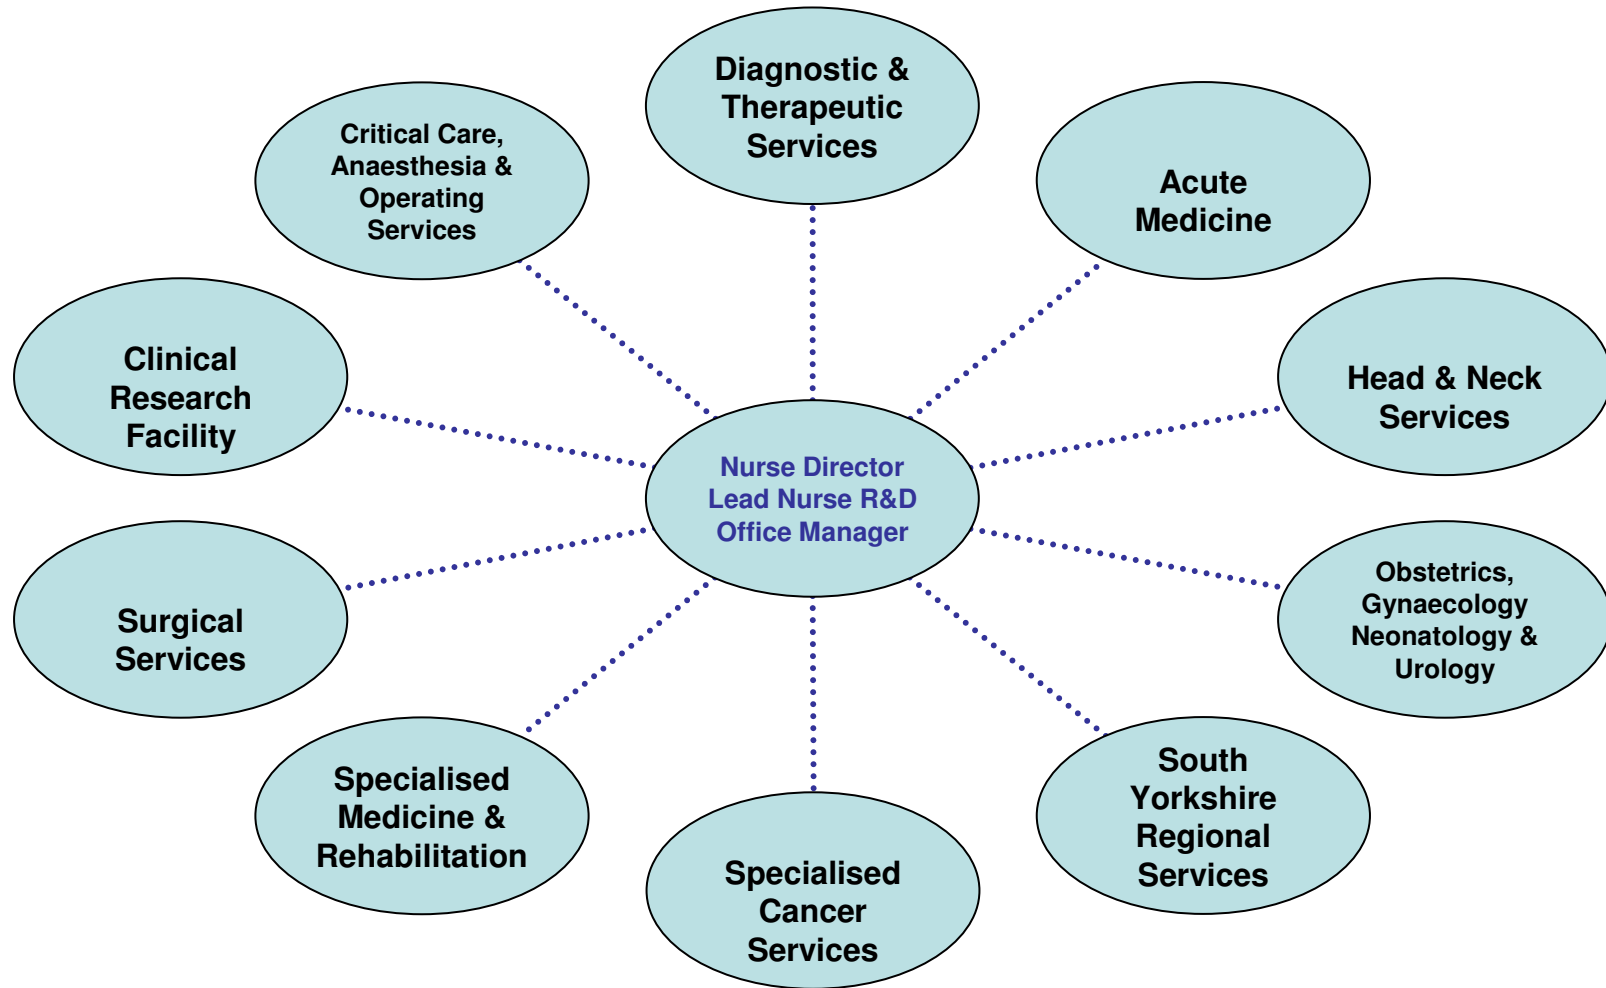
Diagnostic & Therapeutic Services

Critical Care, Anaesthesia & Operating Services

Acute Medicine

Clinical Research Facility

Head & Neck Services

Nurse Director
Lead Nurse R&D
Office Manager

Surgical Services

Obstetrics, Gynaecology Neonatology & Urology

Specialised Medicine & Rehabilitation

South Yorkshire Regional Services

Specialised Cancer Services